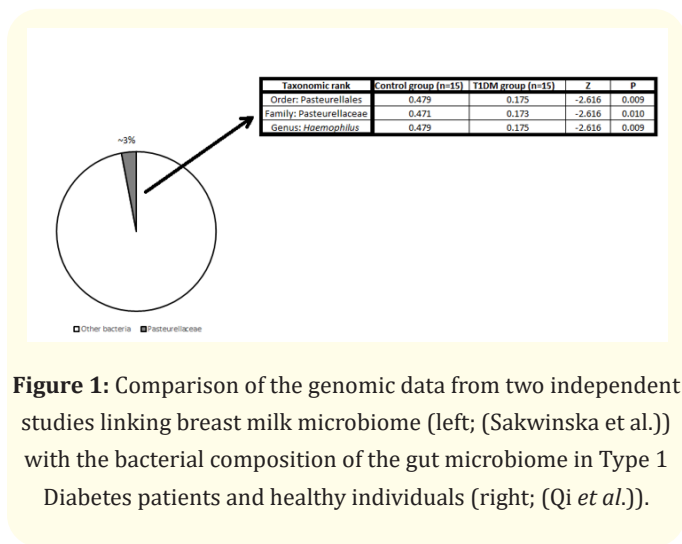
| Taxonomic rank | Control group (n=15) | T1DM group (n=15) | Z | P |
|---|---|---|---|---|
| Order: Pasteurellales | 0.479 | 0.175 | -2.616 | 0.009 |
| Family: Pasteurellaceae | 0.471 | 0.173 | -2.616 | 0.010 |
| Genus: *Haemophilus* | 0.479 | 0.175 | -2.616 | 0.009 |

~3%

Other bacteria   Pasteurellaceae

**Figure 1:** Comparison of the genomic data from two independent studies linking breast milk microbiome (left; (Sakwinska et al.)) with the bacterial composition of the gut microbiome in Type 1 Diabetes patients and healthy individuals (right; (Qi *et al*.)).